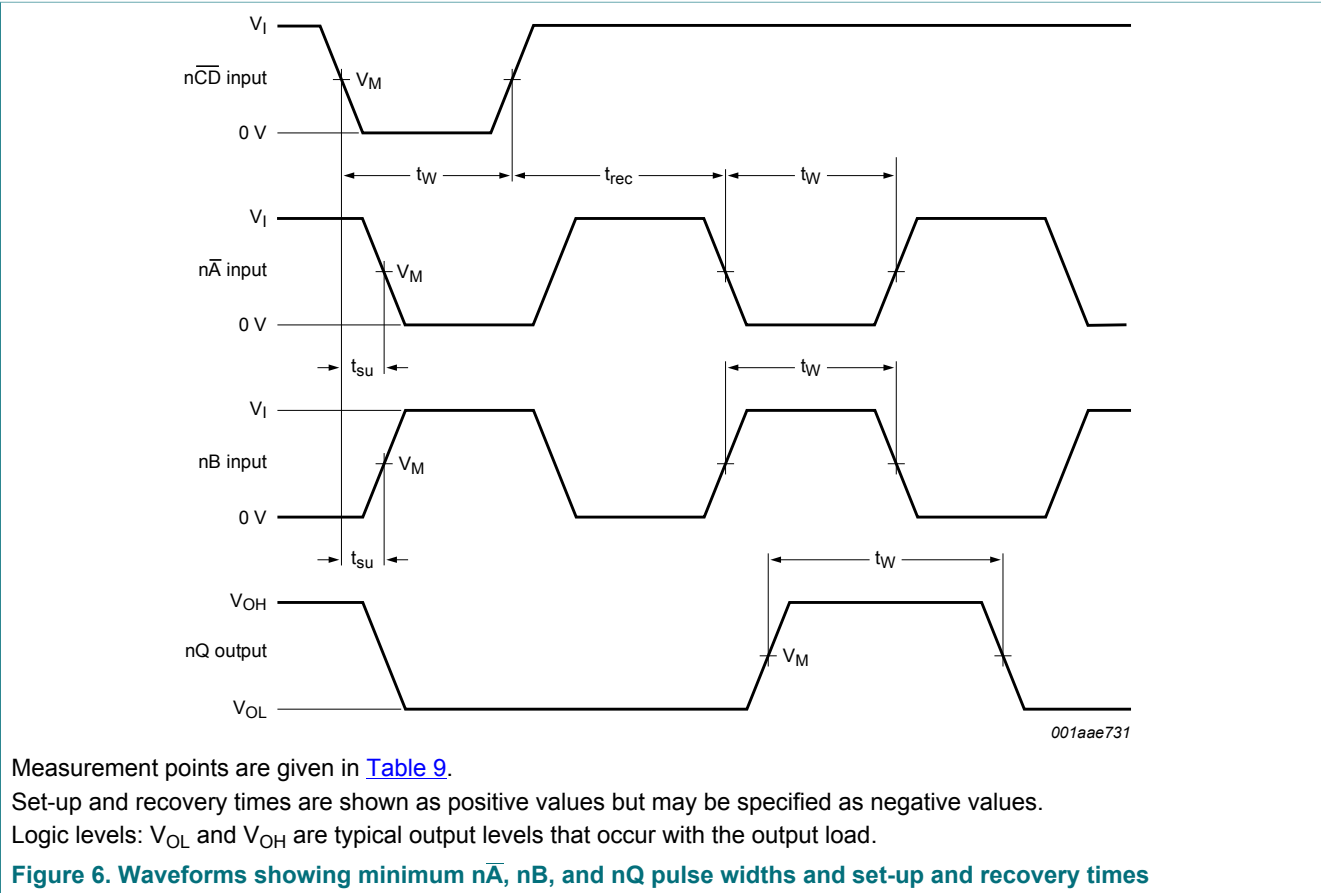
$V_I$
$n\overline{CD}$ input
$V_M$
0 V
$t_W$
$t_{rec}$
$t_W$
$V_I$
$n\overline{A}$ input
$V_M$
0 V
$t_{su}$
$t_W$
$V_I$
nB input
$V_M$
0 V
$t_{su}$
$t_W$
$V_{OH}$
nQ output
$V_M$
$V_{OL}$
001aae731

Measurement points are given in Table 9.

Set-up and recovery times are shown as positive values but may be specified as negative values.

Logic levels: $V_{OL}$ and $V_{OH}$ are typical output levels that occur with the output load.

Figure 6. Waveforms showing minimum $n\overline{A}$, nB, and nQ pulse widths and set-up and recovery times